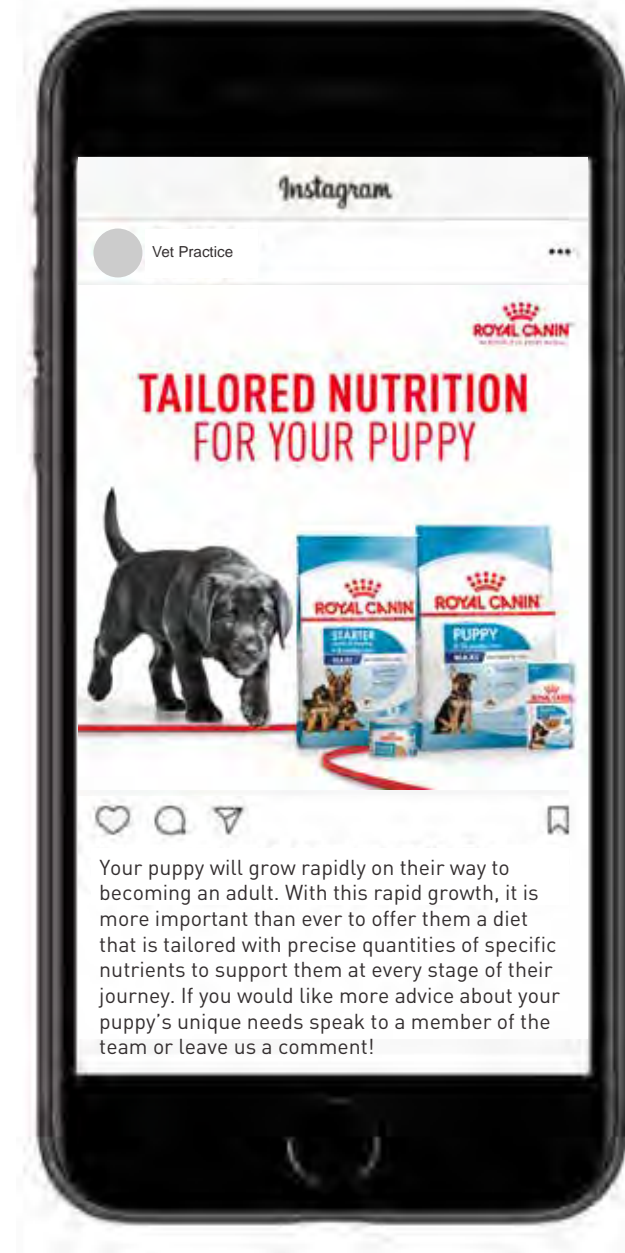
Instagram

Vet Practice

•••

ROYAL CANIN

TAILORED NUTRITION
FOR YOUR PUPPY

ROYAL CANIN

STARTER

MAXI

ROYAL CANIN

PUPPY

MAXI

ROYAL CANIN

Your puppy will grow rapidly on their way to becoming an adult. With this rapid growth, it is more important than ever to offer them a diet that is tailored with precise quantities of specific nutrients to support them at every stage of their journey. If you would like more advice about your puppy's unique needs speak to a member of the team or leave us a comment!